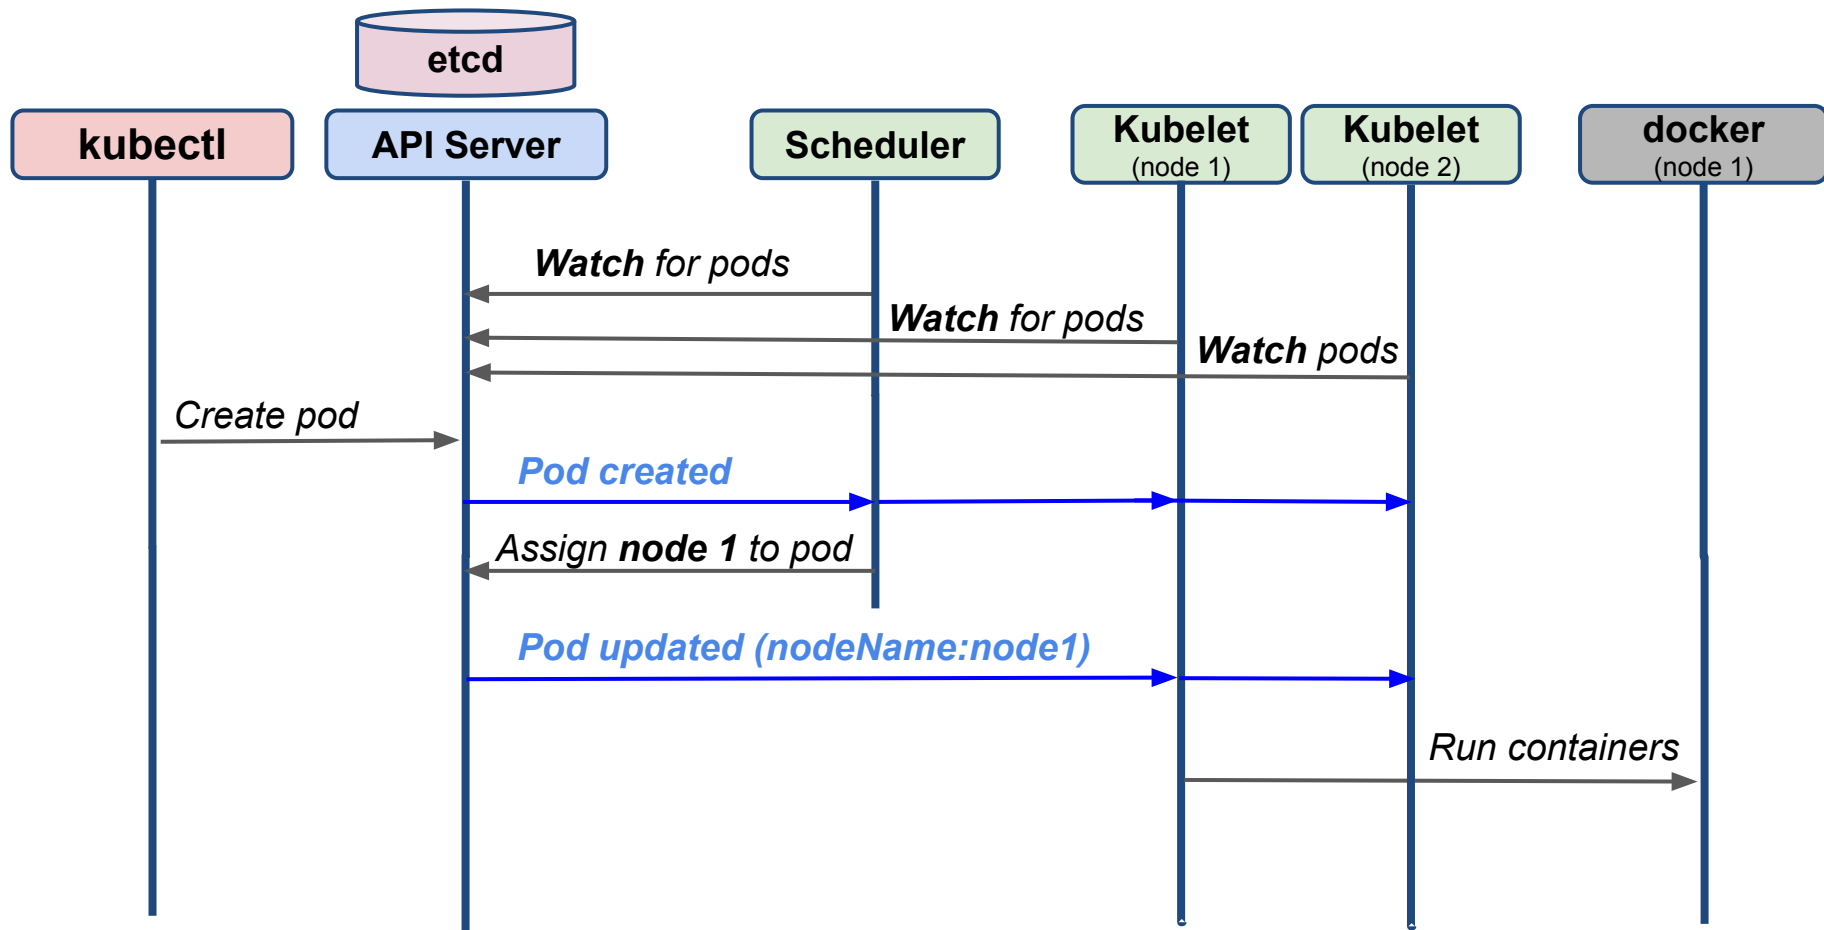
etcd

kubectl

API Server

Scheduler

Kubelet
(node 1)

Kubelet
(node 2)

docker
(node 1)

Watch for pods

Watch for pods

Watch pods

Create pod

Pod created

Assign node 1 to pod

Pod updated (nodeName:node1)

Run containers